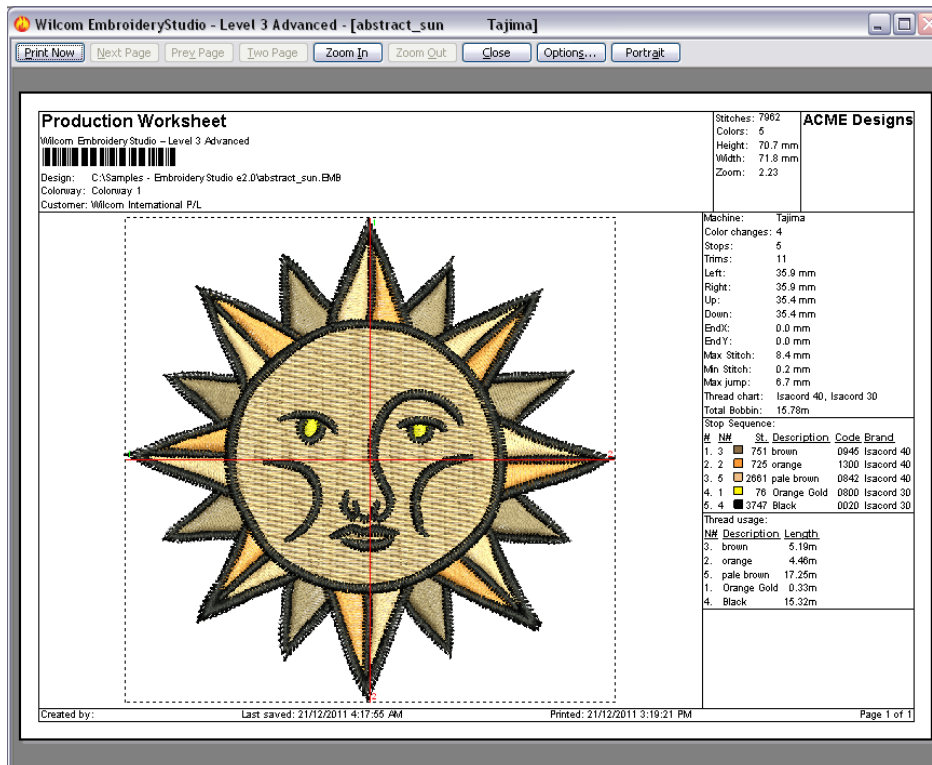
Wilcom EmbroideryStudio - Level 3 Advanced - [abstract_sun Tajima]

Print Now | Next Page | Prev Page | Two Page | Zoom In | Zoom Out | Close | Options... | Portrait

Production Worksheet
Wilcom Embroidery Studio – Level 3 Advanced

Design: C:\Samples - Embroidery Studio e2.0\abstract_sun.EMB
Colorway: Colorway 1
Customer: Wilcom International P/L

Stitches: 7962
Colors: 5
Height: 70.7 mm
Width: 71.8 mm
Zoom: 2.23

ACME Designs

Machine: Tajima
Color changes: 4
Stops: 5
Trims: 11
Left: 35.9 mm
Right: 35.9 mm
Up: 35.4 mm
Down: 35.4 mm
EndX: 0.0 mm
EndY: 0.0 mm
Max Stitch: 8.4 mm
Min Stitch: 0.2 mm
Max jump: 6.7 mm
Thread chart: Isacord 40, Isacord 30
Total Bobbin: 15.78m

Stop Sequence:

| # | N# | St. | Description | Code | Brand |
|---|---|---|---|---|---|
| 1. | 3 | 751 | brown | 0945 | Isacord 40 |
| 2. | 2 | 725 | orange | 1300 | Isacord 40 |
| 3. | 5 | 2661 | pale brown | 0842 | Isacord 40 |
| 4. | 1 | 76 | Orange Gold | 0800 | Isacord 30 |
| 5. | 4 | 3747 | Black | 0020 | Isacord 30 |

Thread usage:

| N# | Description | Length |
|---|---|---|
| 3. | brown | 5.19m |
| 2. | orange | 4.46m |
| 5. | pale brown | 17.25m |
| 1. | Orange Gold | 0.33m |
| 4. | Black | 15.32m |

Created by: Last saved: 21/12/2011 4:17:55 AM Printed: 21/12/2011 3:19:21 PM Page 1 of 1